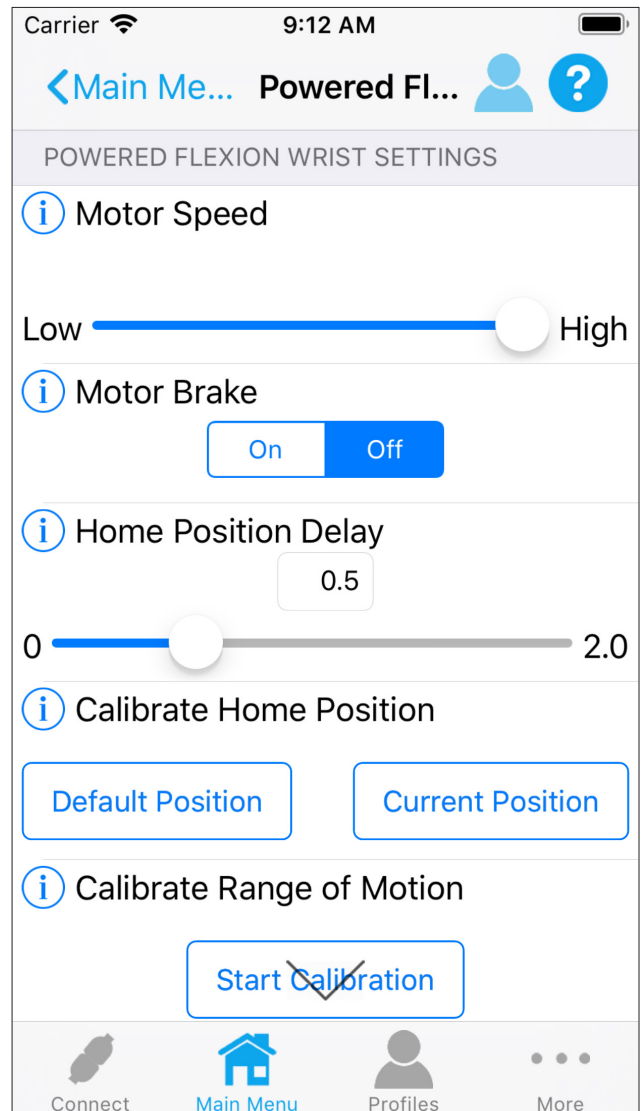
Carrier 9:12 AM

Main Me... Powered Fl...

POWERED FLEXION WRIST SETTINGS

i Motor Speed

Low High

i Motor Brake

On Off

i Home Position Delay

0.5

0 2.0

i Calibrate Home Position

Default Position Current Position

i Calibrate Range of Motion

Start Calibration

Connect Main Menu Profiles More